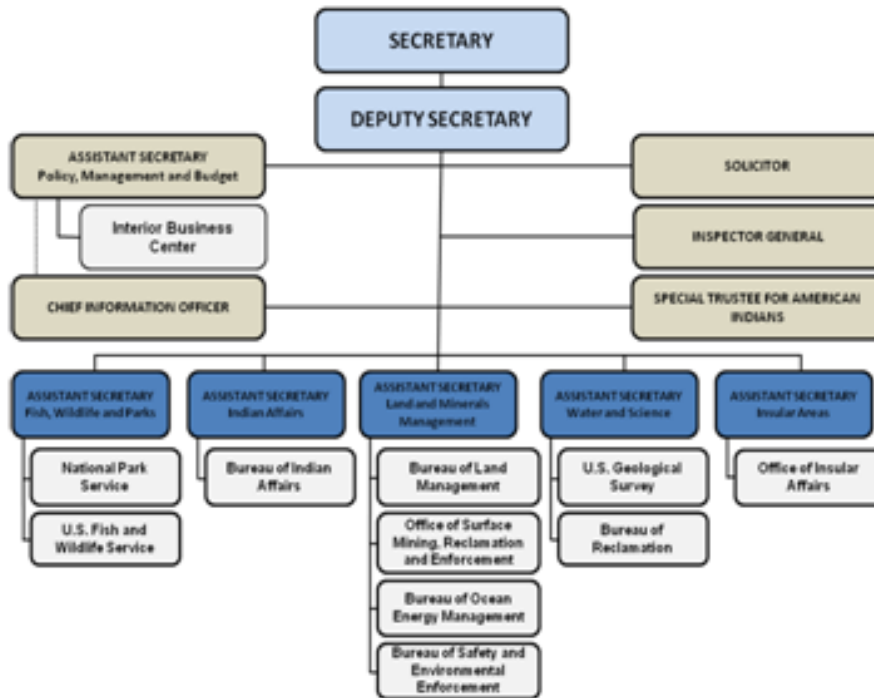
SECRETARY

DEPUTY SECRETARY

ASSISTANT SECRETARY
Policy, Management and Budget

Interior Business Center

CHIEF INFORMATION OFFICER

SOLICITOR

INSPECTOR GENERAL

SPECIAL TRUSTEE FOR AMERICAN INDIANS

ASSISTANT SECRETARY
Fish, Wildlife and Parks

National Park Service

U.S. Fish and Wildlife Service

ASSISTANT SECRETARY
Indian Affairs

Bureau of Indian Affairs

ASSISTANT SECRETARY
Land and Minerals Management

Bureau of Land Management

Office of Surface Mining, Reclamation and Enforcement

Bureau of Ocean Energy Management

Bureau of Safety and Environmental Enforcement

ASSISTANT SECRETARY
Water and Science

U.S. Geological Survey

Bureau of Reclamation

ASSISTANT SECRETARY
Insular Areas

Office of Insular Affairs